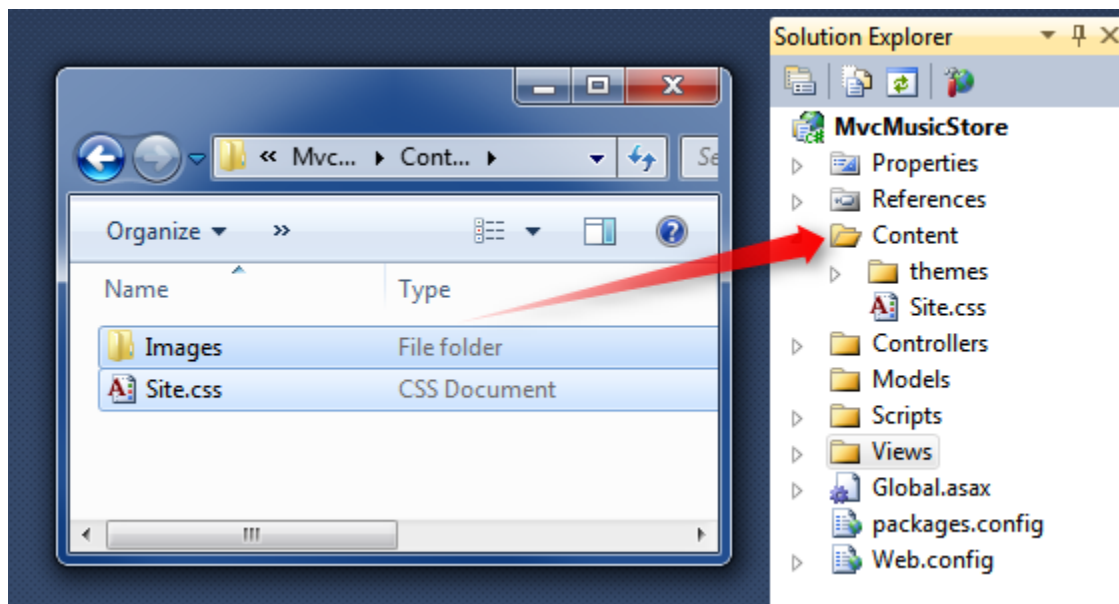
« Mvc... ▸ Cont... ▸

Se

Organize ▾ »

Name

Type

Images

File folder

Site.css

CSS Document

Solution Explorer

MvcMusicStore

Properties

References

Content

themes

Site.css

Controllers

Models

Scripts

Views

Global.asax

packages.config

Web.config